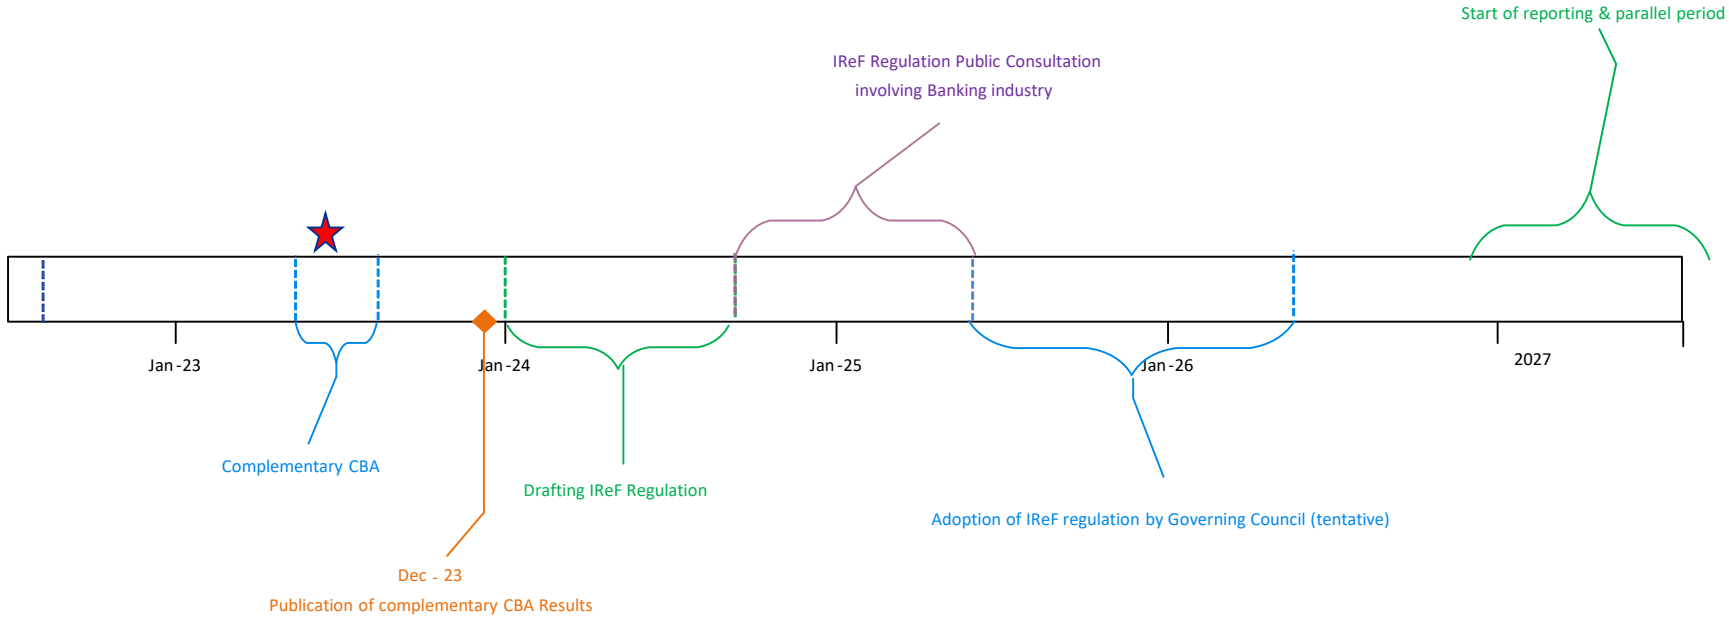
Start of reporting & parallel period

IReF Regulation Public Consultation involving Banking industry

Jan-23

Jan-24

Jan-25

Jan-26

2027

Complementary CBA

Drafting IReF Regulation

Adoption of IReF regulation by Governing Council (tentative)

Dec - 23

Publication of complementary CBA Results